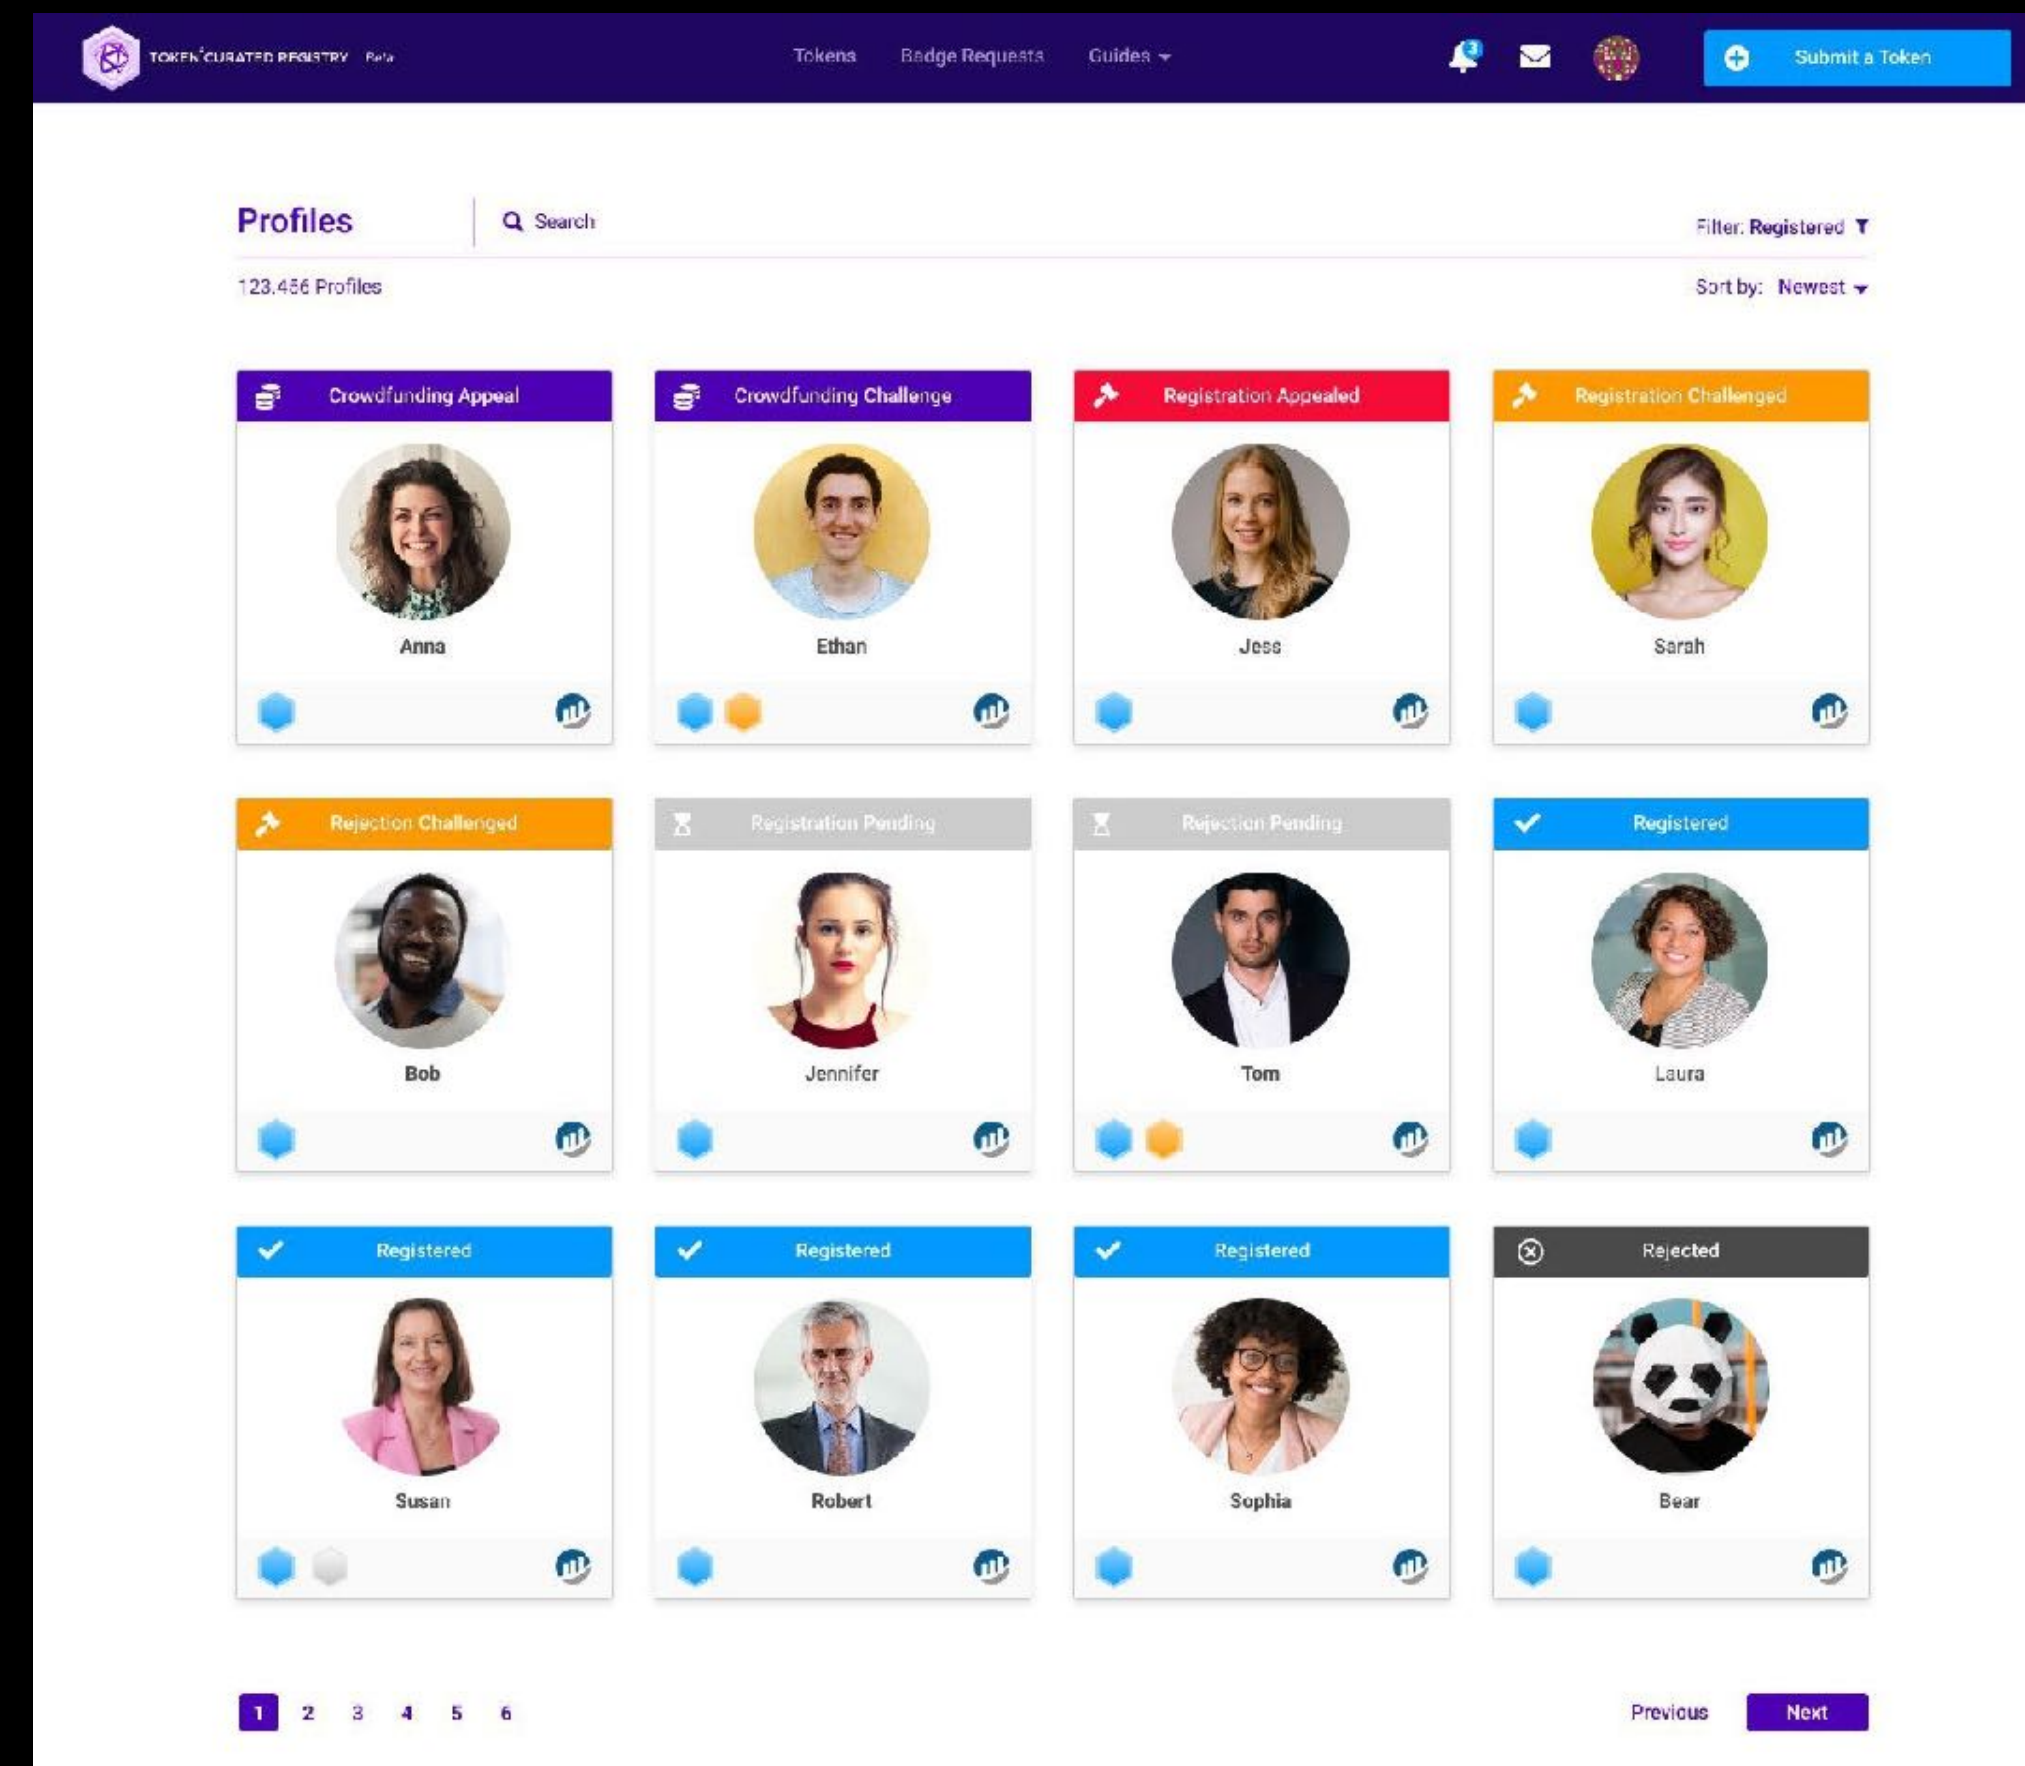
TOKEN CURATED REGISTRY Beta

Tokens Badge Requests Guides

3

Submit a Token

Profiles

Search

Filter: Registered

123.456 Profiles

Sort by: Newest

Crowdfunding Appeal

Anna

Crowdfunding Challenge

Ethan

Registration Appealed

Jess

Registration Challenged

Sarah

Rejection Challenged

Bob

Registration Pending

Jennifer

Rejection Pending

Tom

Registered

Laura

Registered

Susan

Registered

Robert

Registered

Sophia

Rejected

Bear

1 2 3 4 5 6

Previous Next